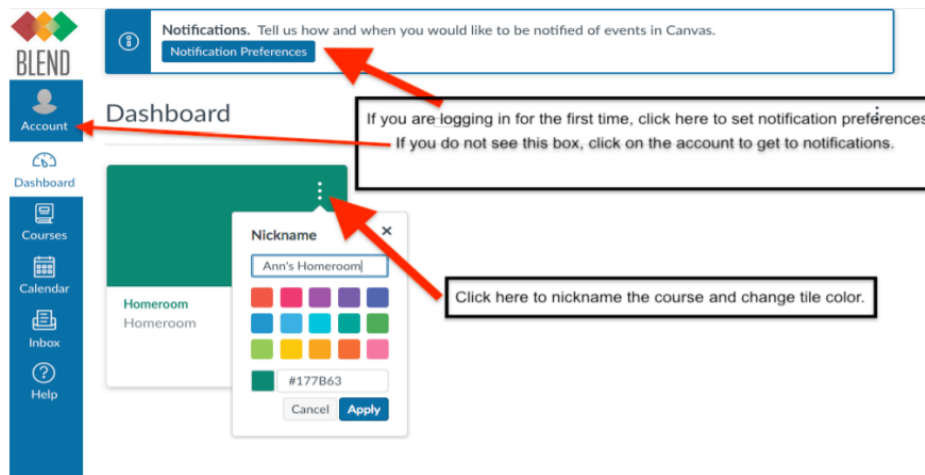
BLEND

Account

Dashboard

Courses

Calendar

Inbox

Help

Notifications. Tell us how and when you would like to be notified of events in Canvas.

Notification Preferences

Dashboard

If you are logging in for the first time, click here to set notification preferences
If you do not see this box, click on the account to get to notifications.

Homeroom
Homeroom

Nickname

Ann's Homeroom

#177B63

Cancel Apply

Click here to nickname the course and change tile color.